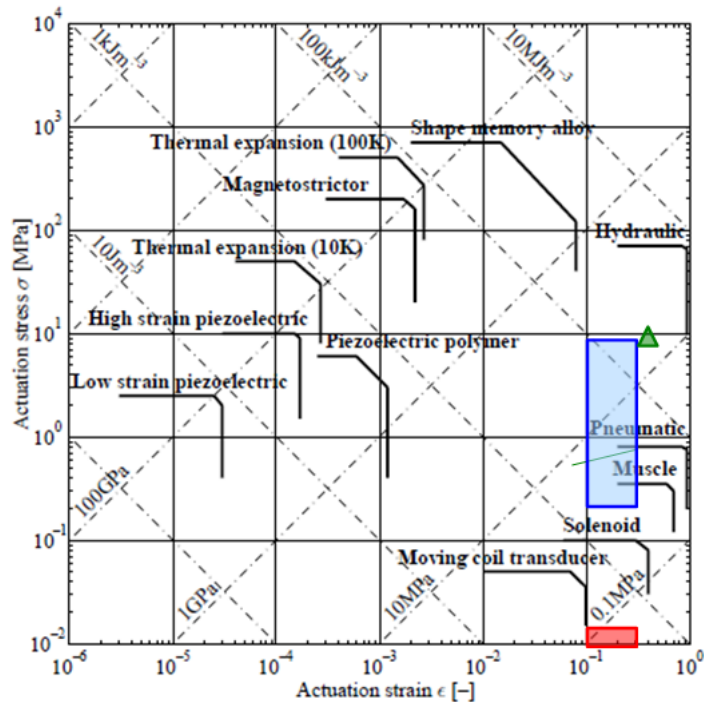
$10^4$
$10^3$
$10^2$
$10^1$
$10^0$
$10^{-1}$
$10^{-2}$
Actuation stress $\sigma$ [MPa]
1kJm$^{-3}$
100kJm$^{-3}$
10MJm$^{-3}$
10Jm$^{-3}$
Thermal expansion (100K)
Shape memory alloy
Magnetostrictor
Thermal expansion (10K)
Hydraulic
High strain piezoelectric
Piezoelectric polymer
Low strain piezoelectric
Pneumatic
Muscle
100GPa
Solenoid
Moving coil transducer
1GPa
10MPa
0.1MPa
$10^{-6}$
$10^{-5}$
$10^{-4}$
$10^{-3}$
$10^{-2}$
$10^{-1}$
$10^0$
Actuation strain $\epsilon$ [−]